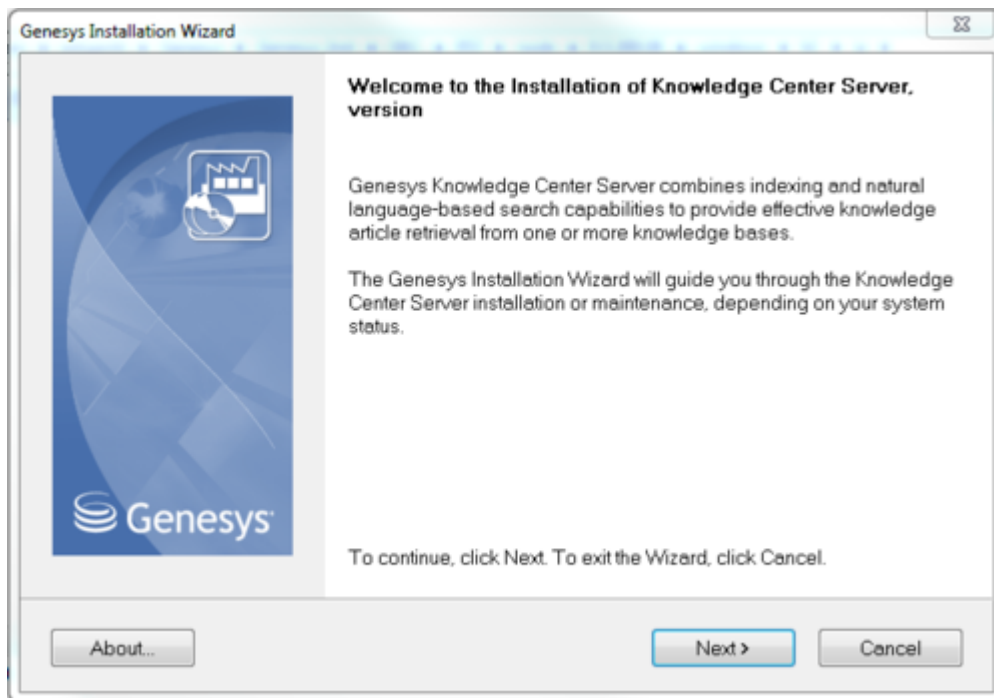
Genesys Installation Wizard

Welcome to the Installation of Knowledge Center Server, version

Genesys Knowledge Center Server combines indexing and natural language-based search capabilities to provide effective knowledge article retrieval from one or more knowledge bases.

The Genesys Installation Wizard will guide you through the Knowledge Center Server installation or maintenance, depending on your system status.

Genesys

To continue, click Next. To exit the Wizard, click Cancel.

About...

Next >

Cancel